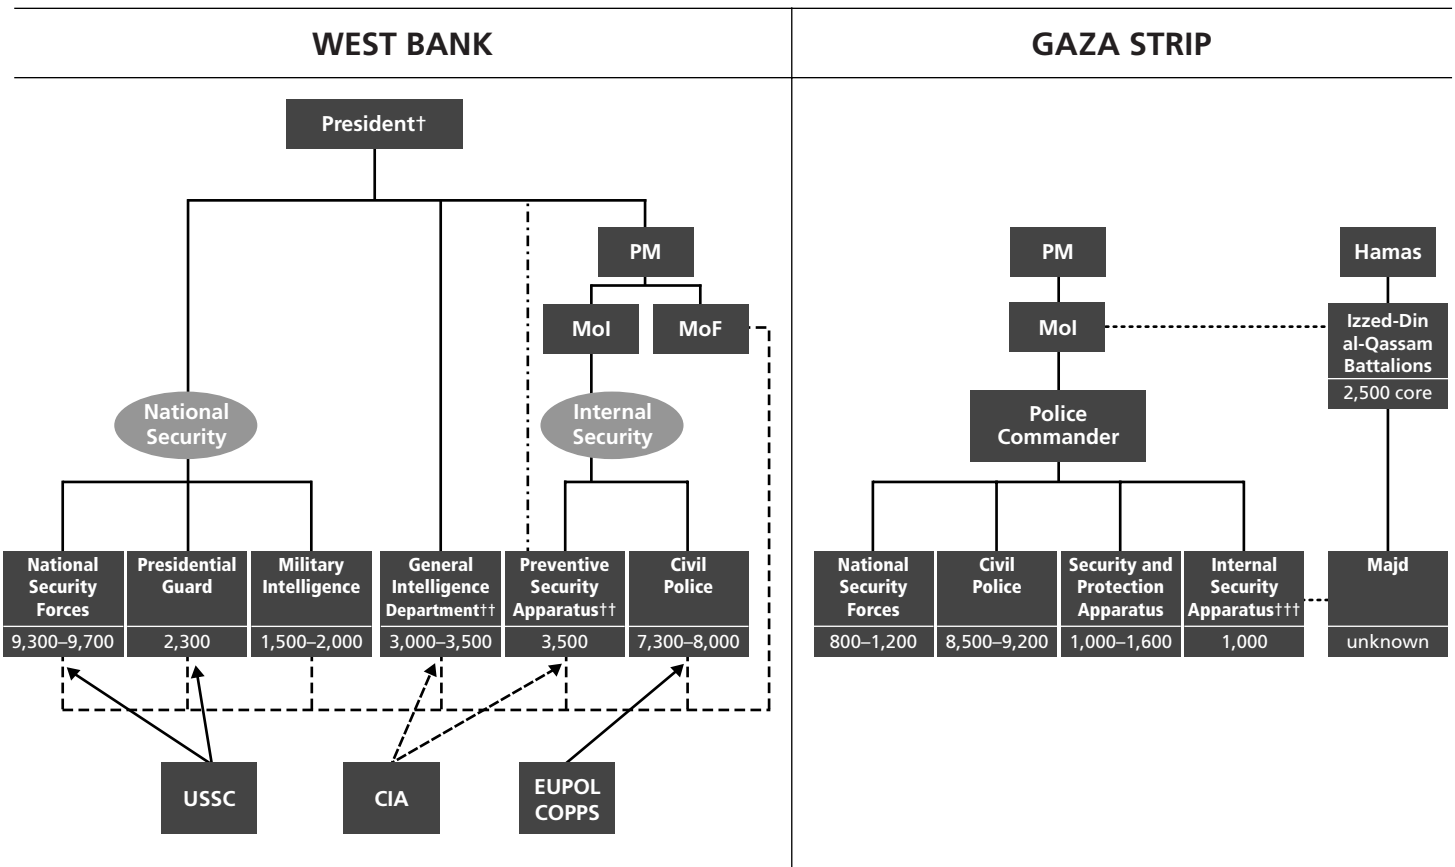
WEST BANK

President†

PM

MoI

MoF

National Security

Internal Security

National Security Forces
9,300–9,700

Presidential Guard
2,300

Military Intelligence
1,500–2,000

General Intelligence Department††
3,000–3,500

Preventive Security Apparatus††
3,500

Civil Police
7,300–8,000

USSC

CIA

EUPOL COPPS

GAZA STRIP

PM

Hamas

MoI

Izzed-Din al-Qassam Battalions
2,500 core

Police Commander

National Security Forces
800–1,200

Civil Police
8,500–9,200

Security and Protection Apparatus
1,000–1,600

Internal Security Apparatus†††
1,000

Majd
unknown